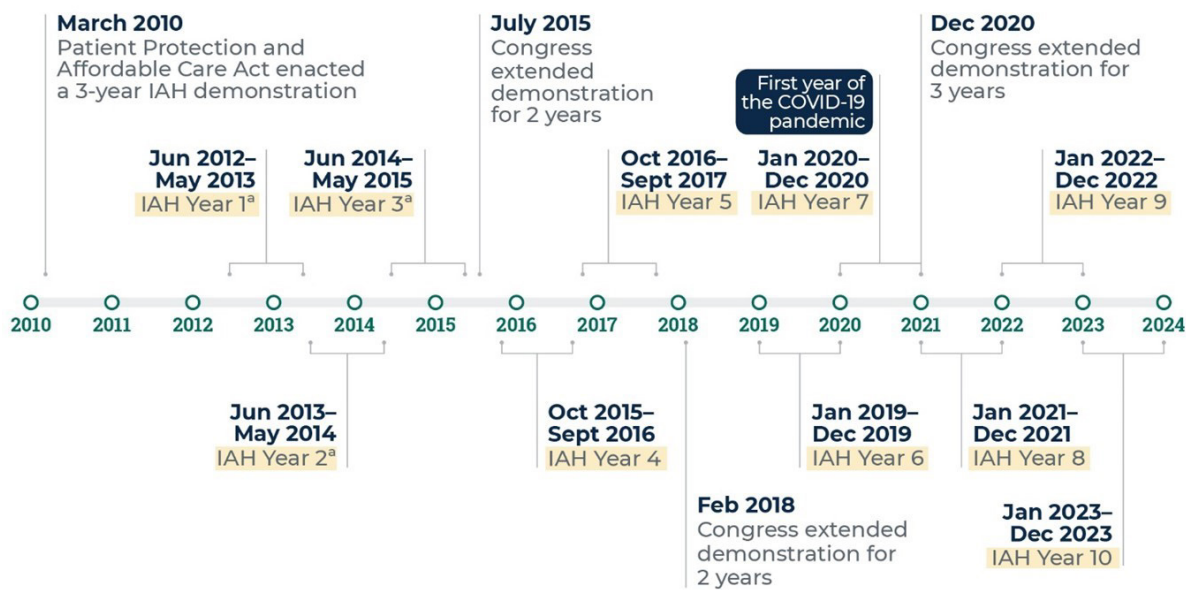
March 2010
Patient Protection and Affordable Care Act enacted a 3-year IAH demonstration

July 2015
Congress extended demonstration for 2 years

Dec 2020
Congress extended demonstration for 3 years

First year of the COVID-19 pandemic

Jun 2012–May 2013
IAH Year 1$^a$

Jun 2014–May 2015
IAH Year 3$^a$

Oct 2016–Sept 2017
IAH Year 5

Jan 2020–Dec 2020
IAH Year 7

Jan 2022–Dec 2022
IAH Year 9

2010 2011 2012 2013 2014 2015 2016 2017 2018 2019 2020 2021 2022 2023 2024

Jun 2013–May 2014
IAH Year 2$^a$

Oct 2015–Sept 2016
IAH Year 4

Jan 2019–Dec 2019
IAH Year 6

Jan 2021–Dec 2021
IAH Year 8

Feb 2018
Congress extended demonstration for 2 years

Jan 2023–Dec 2023
IAH Year 10